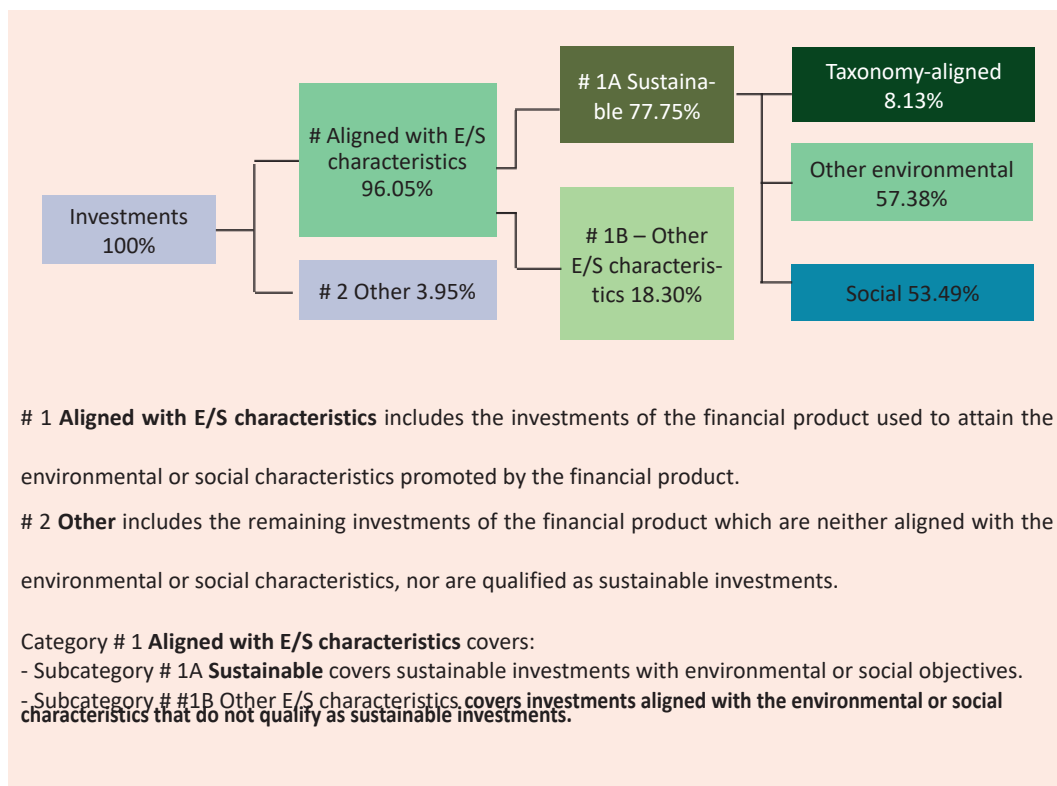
Investments 100%

# Aligned with E/S characteristics 96.05%

# 2 Other 3.95%

# 1A Sustainable 77.75%

# 1B – Other E/S characteristics 18.30%

Taxonomy-aligned 8.13%

Other environmental 57.38%

Social 53.49%

# 1 **Aligned with E/S characteristics** includes the investments of the financial product used to attain the environmental or social characteristics promoted by the financial product.

# 2 **Other** includes the remaining investments of the financial product which are neither aligned with the environmental or social characteristics, nor are qualified as sustainable investments.

Category # 1 **Aligned with E/S characteristics** covers:
- Subcategory # 1A **Sustainable** covers sustainable investments with environmental or social objectives.
- Subcategory # #1B Other E/S characteristics **covers investments aligned with the environmental or social characteristics that do not qualify as sustainable investments.**